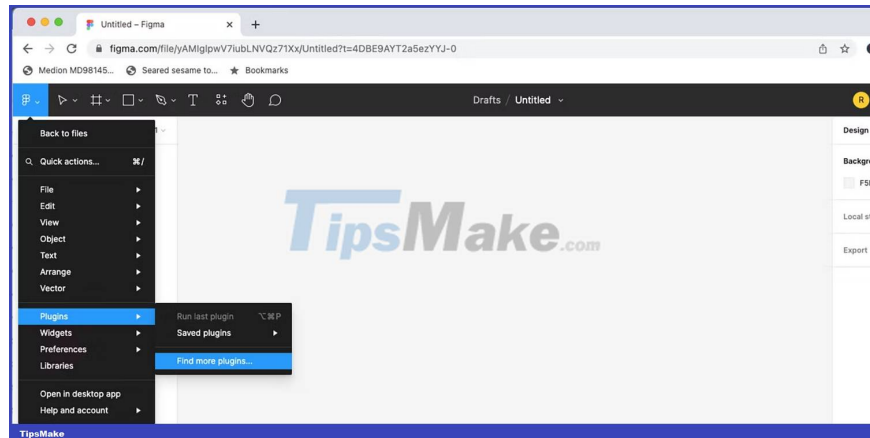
Untitled – Figma

figma.com/file/yAMIglpwV7iubLNVQz71Xx/Untitled?t=4DBE9AYT2a5ezYYJ-0

Medion MD98145... Seared sesame to... Bookmarks

Drafts / Untitled

R

Back to files

Quick actions... ⌘/

File
Edit
View
Object
Text
Arrange
Vector

Plugins
Widgets
Preferences
Libraries

Open in desktop app
Help and account

Run last plugin ⌥⌘P
Saved plugins
Find more plugins...

Design
Backgr
F5
Local st
Export

TipsMake.com

TipsMake